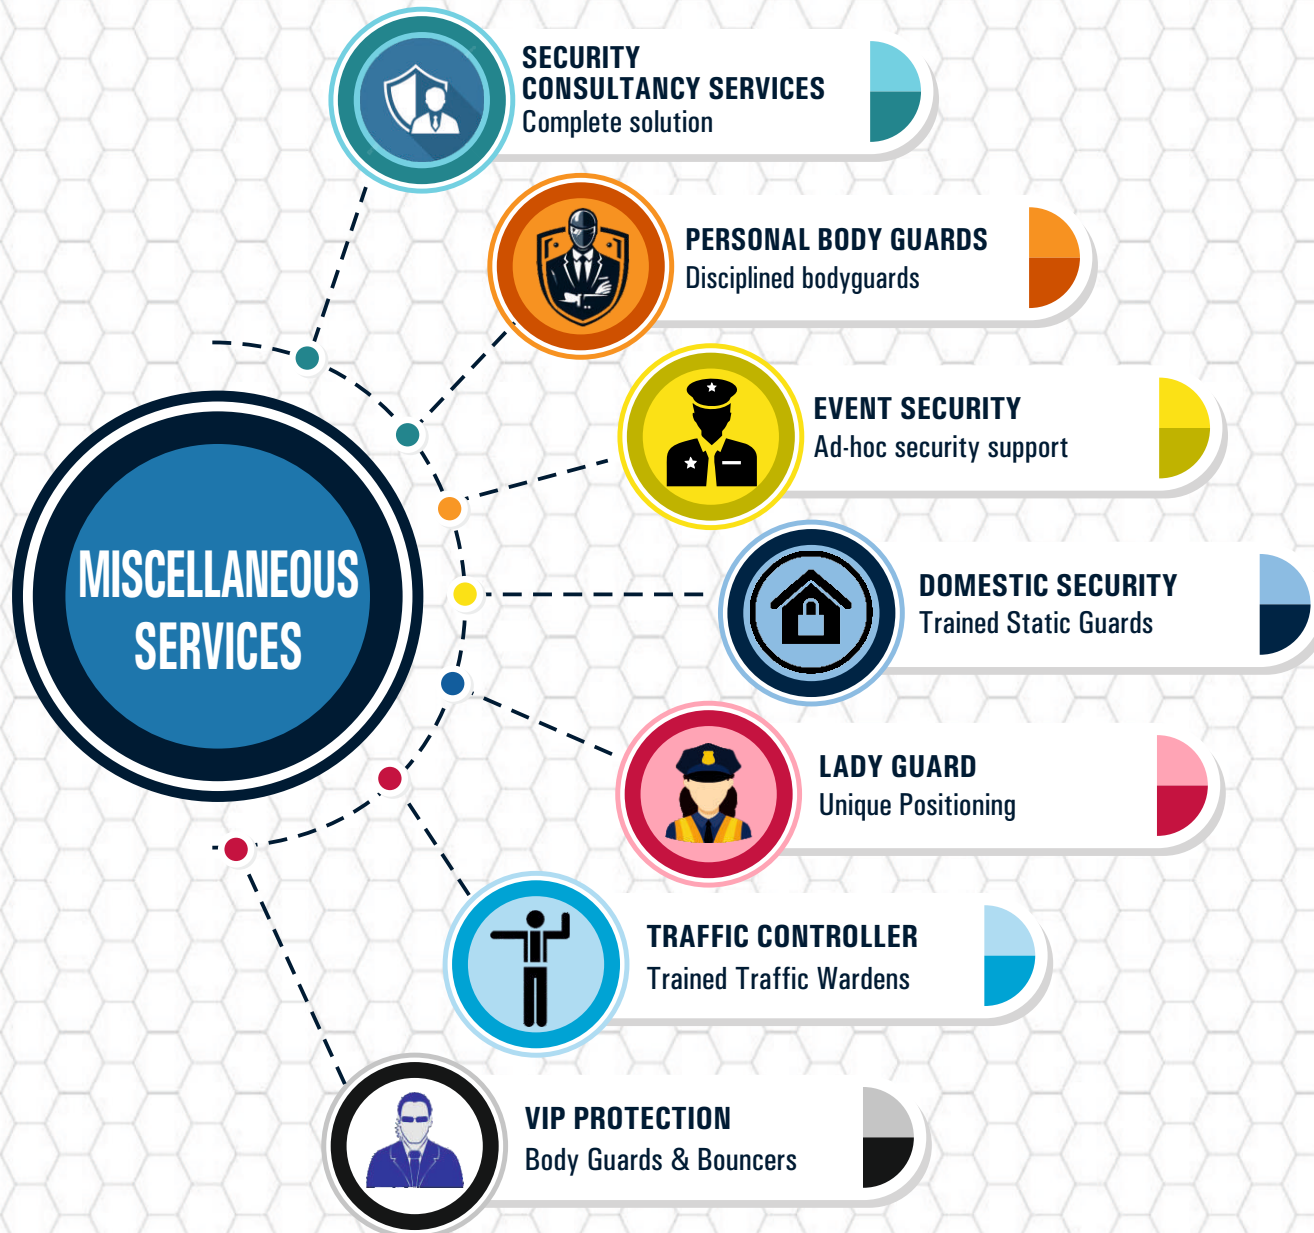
MISCELLANEOUS SERVICES

SECURITY CONSULTANCY SERVICES
Complete solution

PERSONAL BODY GUARDS
Disciplined bodyguards

EVENT SECURITY
Ad-hoc security support

DOMESTIC SECURITY
Trained Static Guards

LADY GUARD
Unique Positioning

TRAFFIC CONTROLLER
Trained Traffic Wardens

VIP PROTECTION
Body Guards & Bouncers